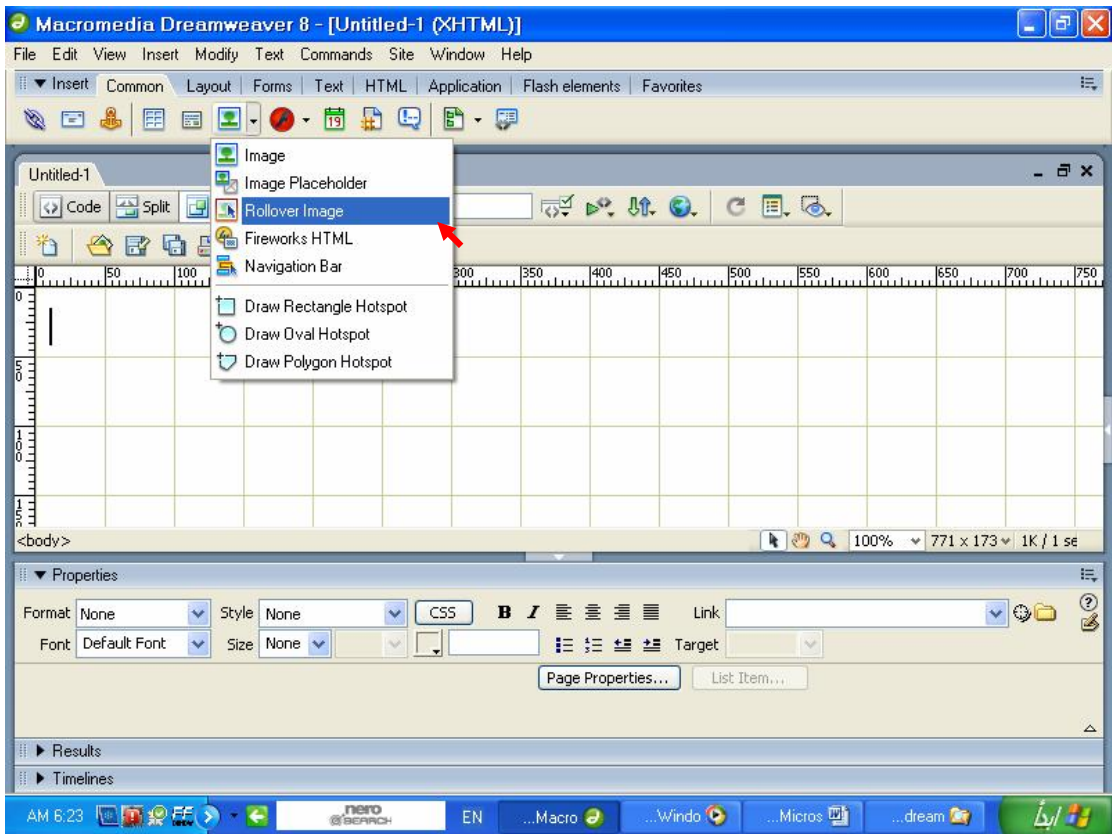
Macromedia Dreamweaver 8 - [Untitled-1 (XHTML)]

File Edit View Insert Modify Text Commands Site Window Help

▼ Insert Common Layout Forms Text HTML Application Flash elements Favorites

Untitled-1

Code Split

Image
Image Placeholder
Rollover Image
Fireworks HTML
Navigation Bar
Draw Rectangle Hotspot
Draw Oval Hotspot
Draw Polygon Hotspot

0 50 100 300 350 400 450 500 550 600 650 700 750

<body>

100% 771 x 173 1K / 1 se

▼ Properties

Format None Style None CSS B I Link

Font Default Font Size None Target

Page Properties... List Item...

▶ Results

▶ Timelines

AM 6:23 nero SEARCH EN ...Macro ...Windo ...Micros ...dream